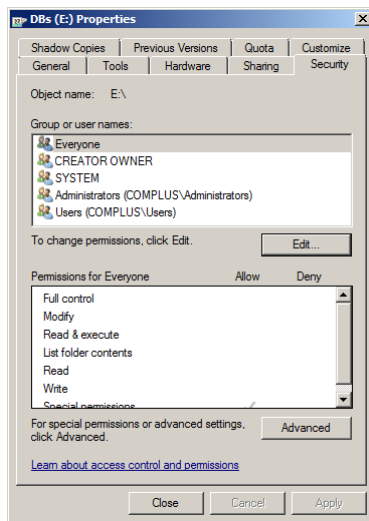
DBs (E:) Properties

Shadow Copies | Previous Versions | Quota | Customize
General | Tools | Hardware | Sharing | Security

Object name: E:\

Group or user names:
Everyone
CREATOR OWNER
SYSTEM
Administrators (COMPLUS\Administrators)
Users (COMPLUS\Users)

To change permissions, click Edit.
Edit...

Permissions for Everyone | Allow | Deny
Full control
Modify
Read & execute
List folder contents
Read
Write
Special permissions

For special permissions or advanced settings, click Advanced.
Advanced

Learn about access control and permissions

Close | Cancel | Apply